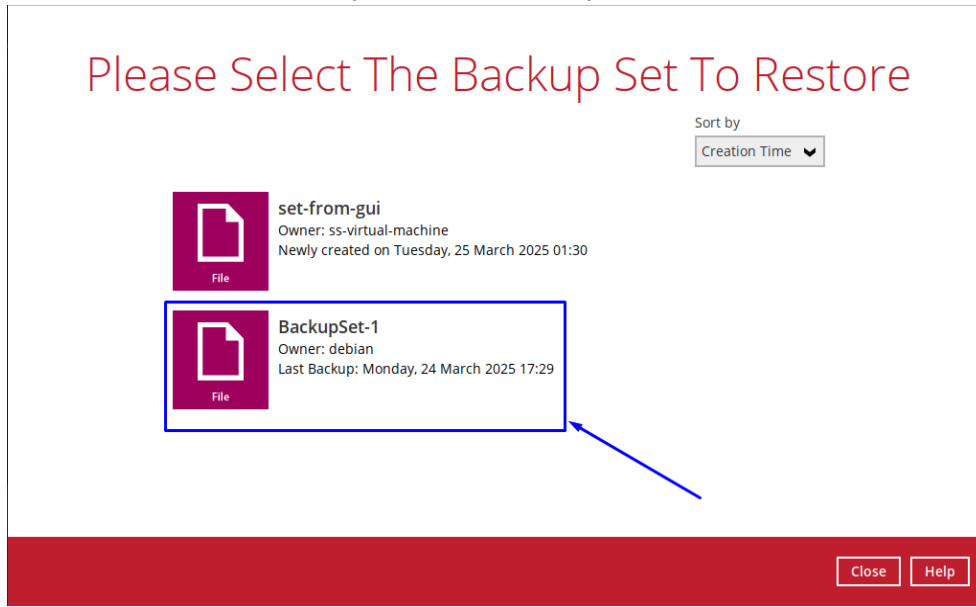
Please Select The Backup Set To Restore

Sort by
Creation Time

File
set-from-gui
Owner: ss-virtual-machine
Newly created on Tuesday, 25 March 2025 01:30

File
BackupSet-1
Owner: debian
Last Backup: Monday, 24 March 2025 17:29

Close
Help